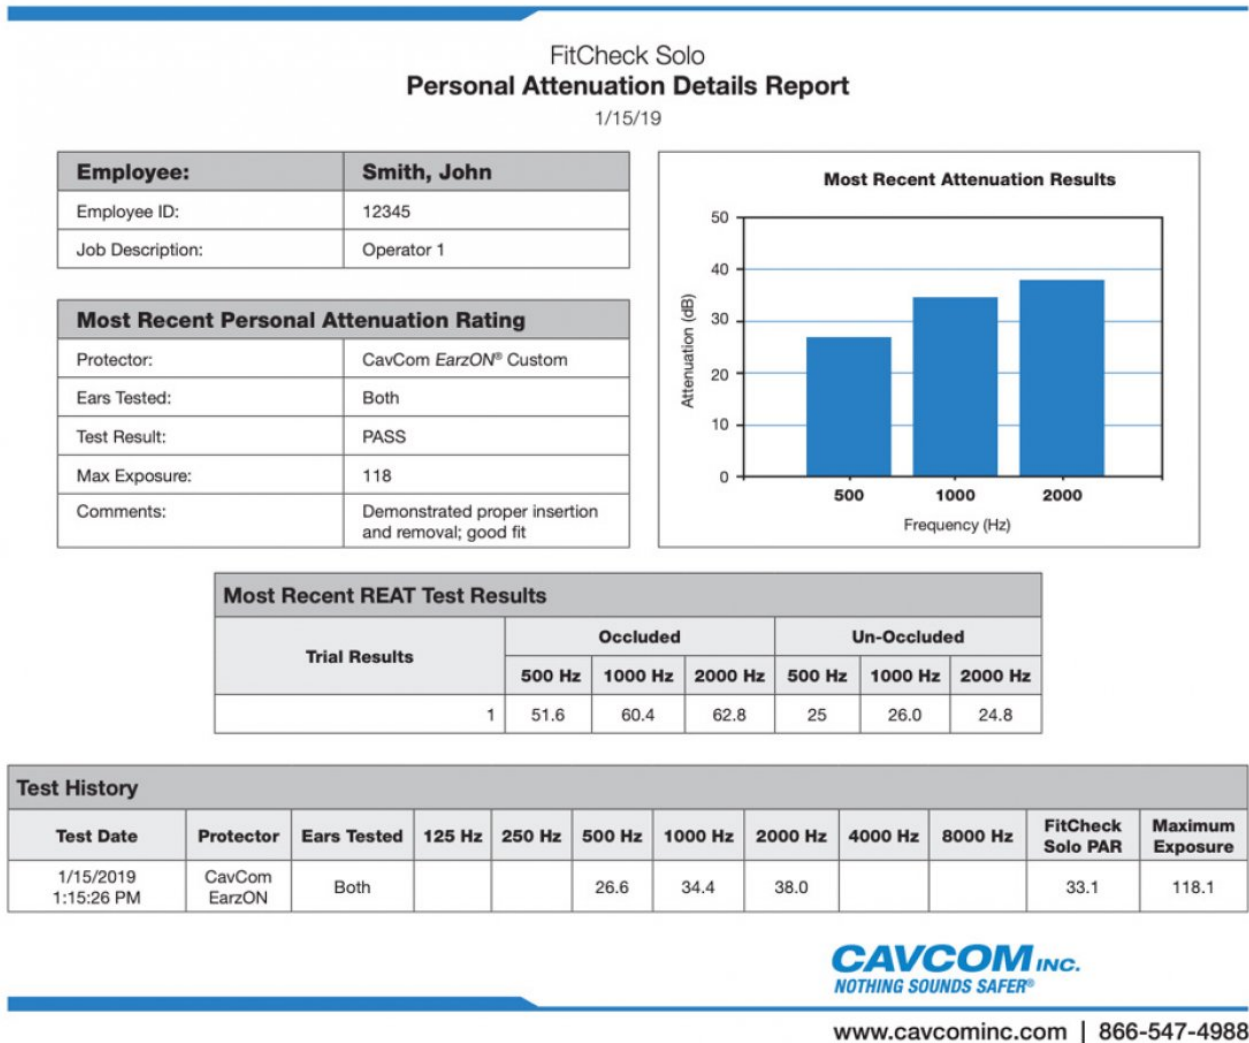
FitCheck Solo
Personal Attenuation Details Report
1/15/19

| Employee: | Smith, John |
|---|---|
| Employee ID: | 12345 |
| Job Description: | Operator 1 |

| Most Recent Personal Attenuation Rating | |
|---|---|
| Protector: | CavCom EarzON® Custom |
| Ears Tested: | Both |
| Test Result: | PASS |
| Max Exposure: | 118 |
| Comments: | Demonstrated proper insertion and removal; good fit |

Most Recent Attenuation Results
50
40
30
20
10
0
Attenuation (dB)
500
1000
2000
Frequency (Hz)

Most Recent REAT Test Results

| Trial Results | Occluded 500 Hz | Occluded 1000 Hz | Occluded 2000 Hz | Un-Occluded 500 Hz | Un-Occluded 1000 Hz | Un-Occluded 2000 Hz |
|---|---|---|---|---|---|---|
| 1 | 51.6 | 60.4 | 62.8 | 25 | 26.0 | 24.8 |

Test History

| Test Date | Protector | Ears Tested | 125 Hz | 250 Hz | 500 Hz | 1000 Hz | 2000 Hz | 4000 Hz | 8000 Hz | FitCheck Solo PAR | Maximum Exposure |
|---|---|---|---|---|---|---|---|---|---|---|---|
| 1/15/2019 1:15:26 PM | CavCom EarzON | Both | | | 26.6 | 34.4 | 38.0 | | | 33.1 | 118.1 |

CAVCOM INC.
NOTHING SOUNDS SAFER®

www.cavcominc.com | 866-547-4988